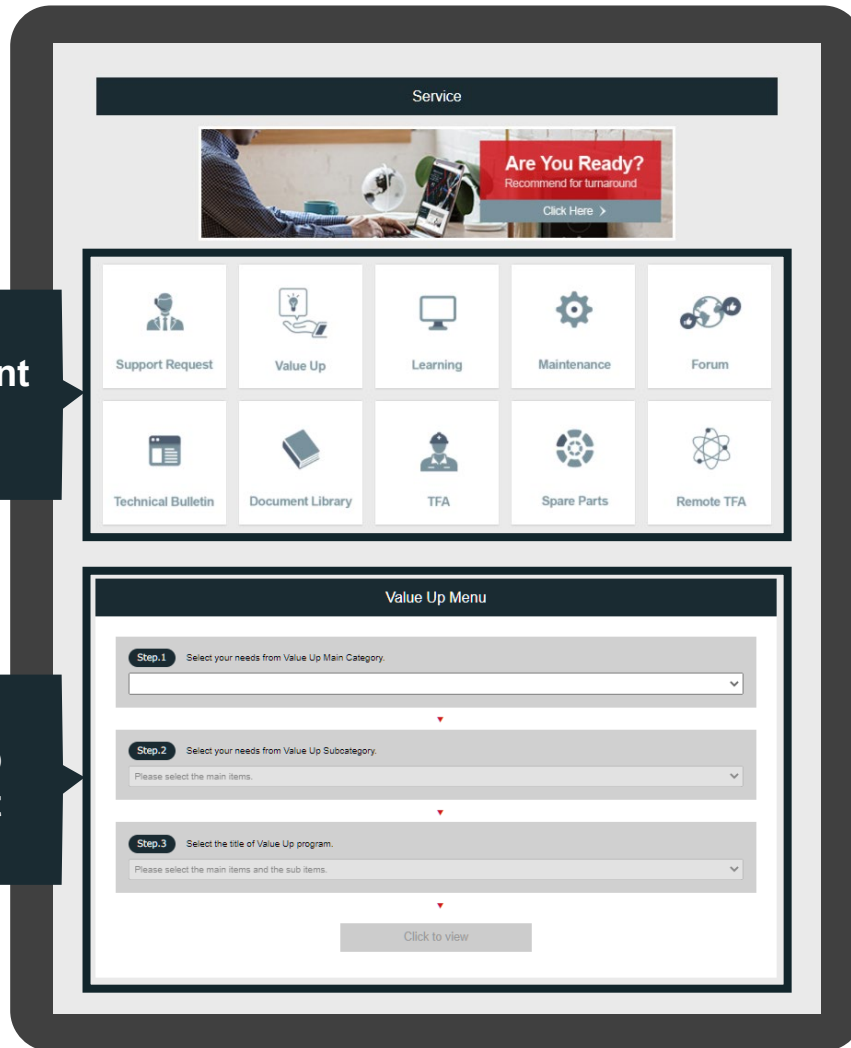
nt

Service

Are You Ready?
Recommend for turnaround
Click Here >

Support Request
Value Up
Learning
Maintenance
Forum
Technical Bulletin
Document Library
TFA
Spare Parts
Remote TFA

Value Up Menu

Step.1 Select your needs from Value Up Main Category.

Step.2 Select your needs from Value Up Subcategory.
Please select the main items.

Step.3 Select the title of Value Up program.
Please select the main items and the sub items.

Click to view